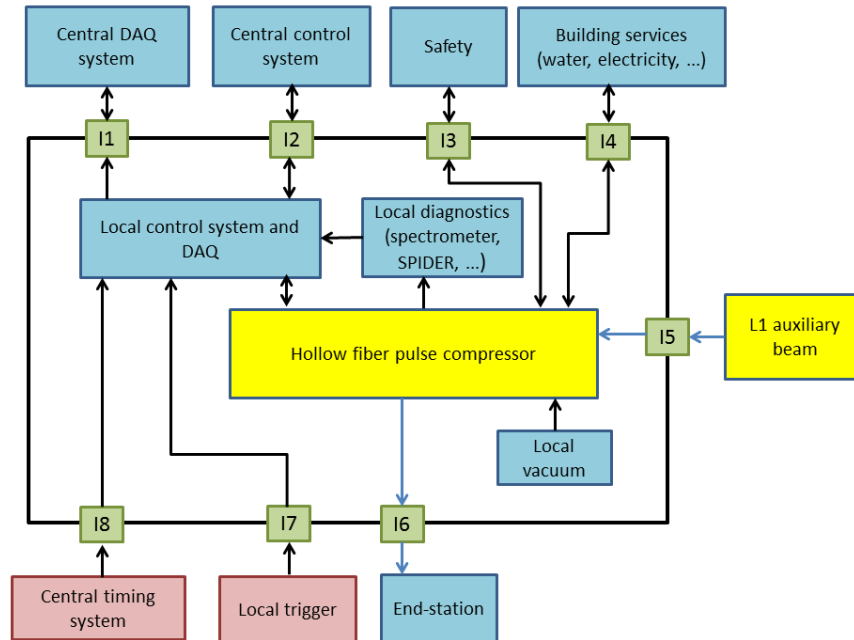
Central DAQ system

Central control system

Safety

Building services (water, electricity, ...)

I1

I2

I3

I4

Local control system and DAQ

Local diagnostics (spectrometer, SPIDER, ...)

Hollow fiber pulse compressor

I5

L1 auxiliary beam

Local vacuum

I8

I7

I6

Central timing system

Local trigger

End-station